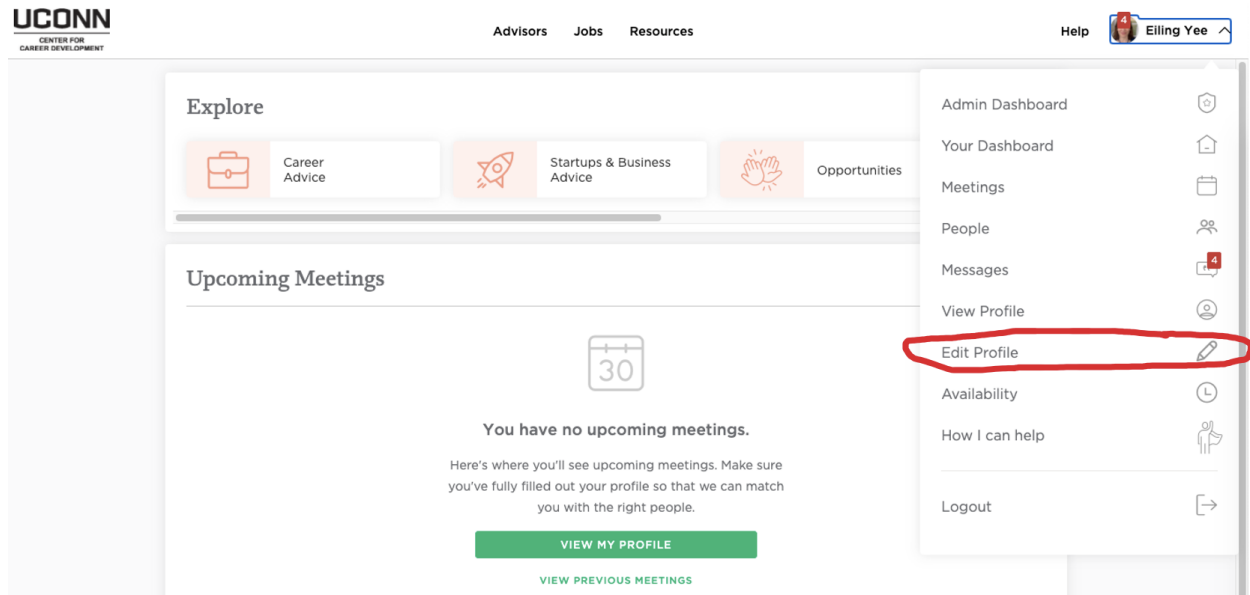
UCONN
CENTER FOR CAREER DEVELOPMENT

Advisors Jobs Resources

Help 4 Eiling Yee

Explore

Career Advice

Startups & Business Advice

Opportunities

Upcoming Meetings

30

You have no upcoming meetings.

Here's where you'll see upcoming meetings. Make sure you've fully filled out your profile so that we can match you with the right people.

VIEW MY PROFILE

VIEW PREVIOUS MEETINGS

Admin Dashboard
Your Dashboard
Meetings
People
Messages 4
View Profile
Edit Profile
Availability
How I can help
Logout